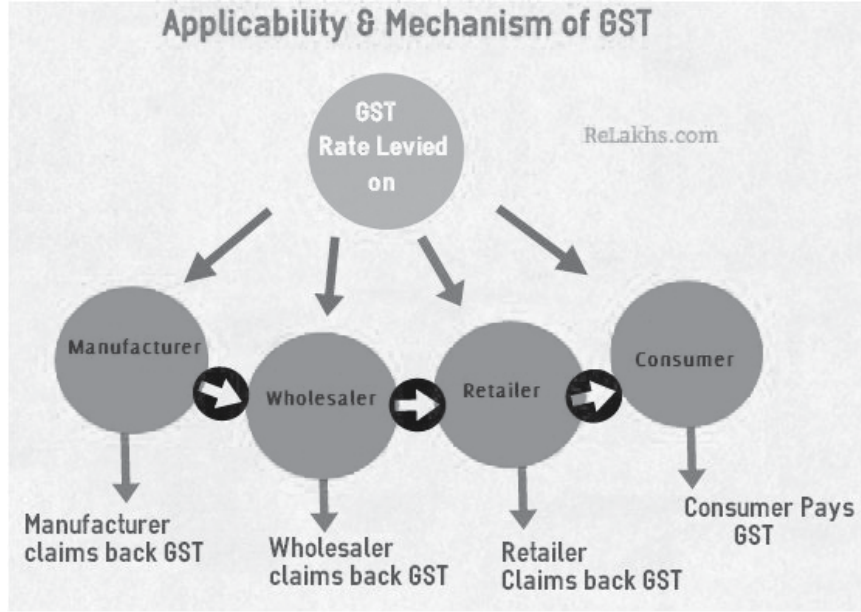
Applicability & Mechanism of GST

GST Rate Levied on

ReLakhs.com

Manufacturer

Wholesaler

Retailer

Consumer

Manufacturer claims back GST

Wholesaler claims back GST

Retailer Claims back GST

Consumer Pays GST